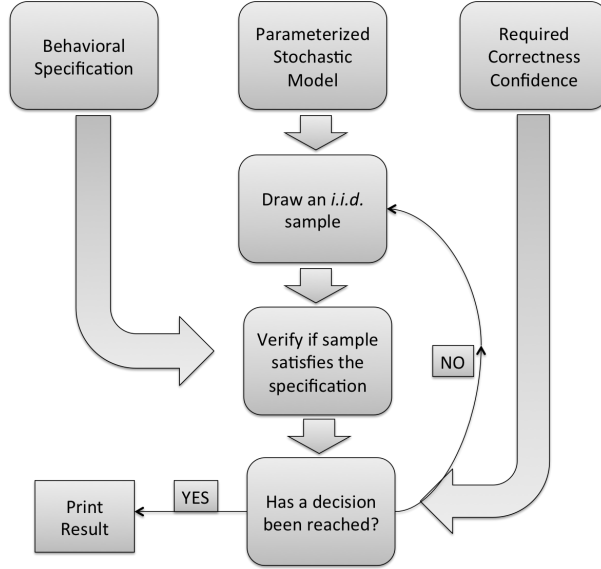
Behavioral Specification

Parameterized Stochastic Model

Required Correctness Confidence

Draw an *i.i.d.* sample

Verify if sample satisfies the specification

NO

Has a decision been reached?

YES

Print Result